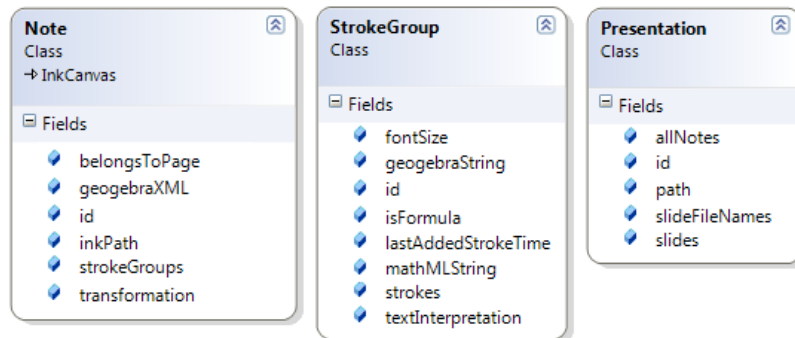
Note
Class
→ InkCanvas

Fields
belongsToPage
geogebraXML
id
inkPath
strokeGroups
transformation

StrokeGroup
Class

Fields
fontSize
geogebraString
id
isFormula
lastAddedStrokeTime
mathMLString
strokes
textInterpretation

Presentation
Class

Fields
allNotes
id
path
slideFileNames
slides